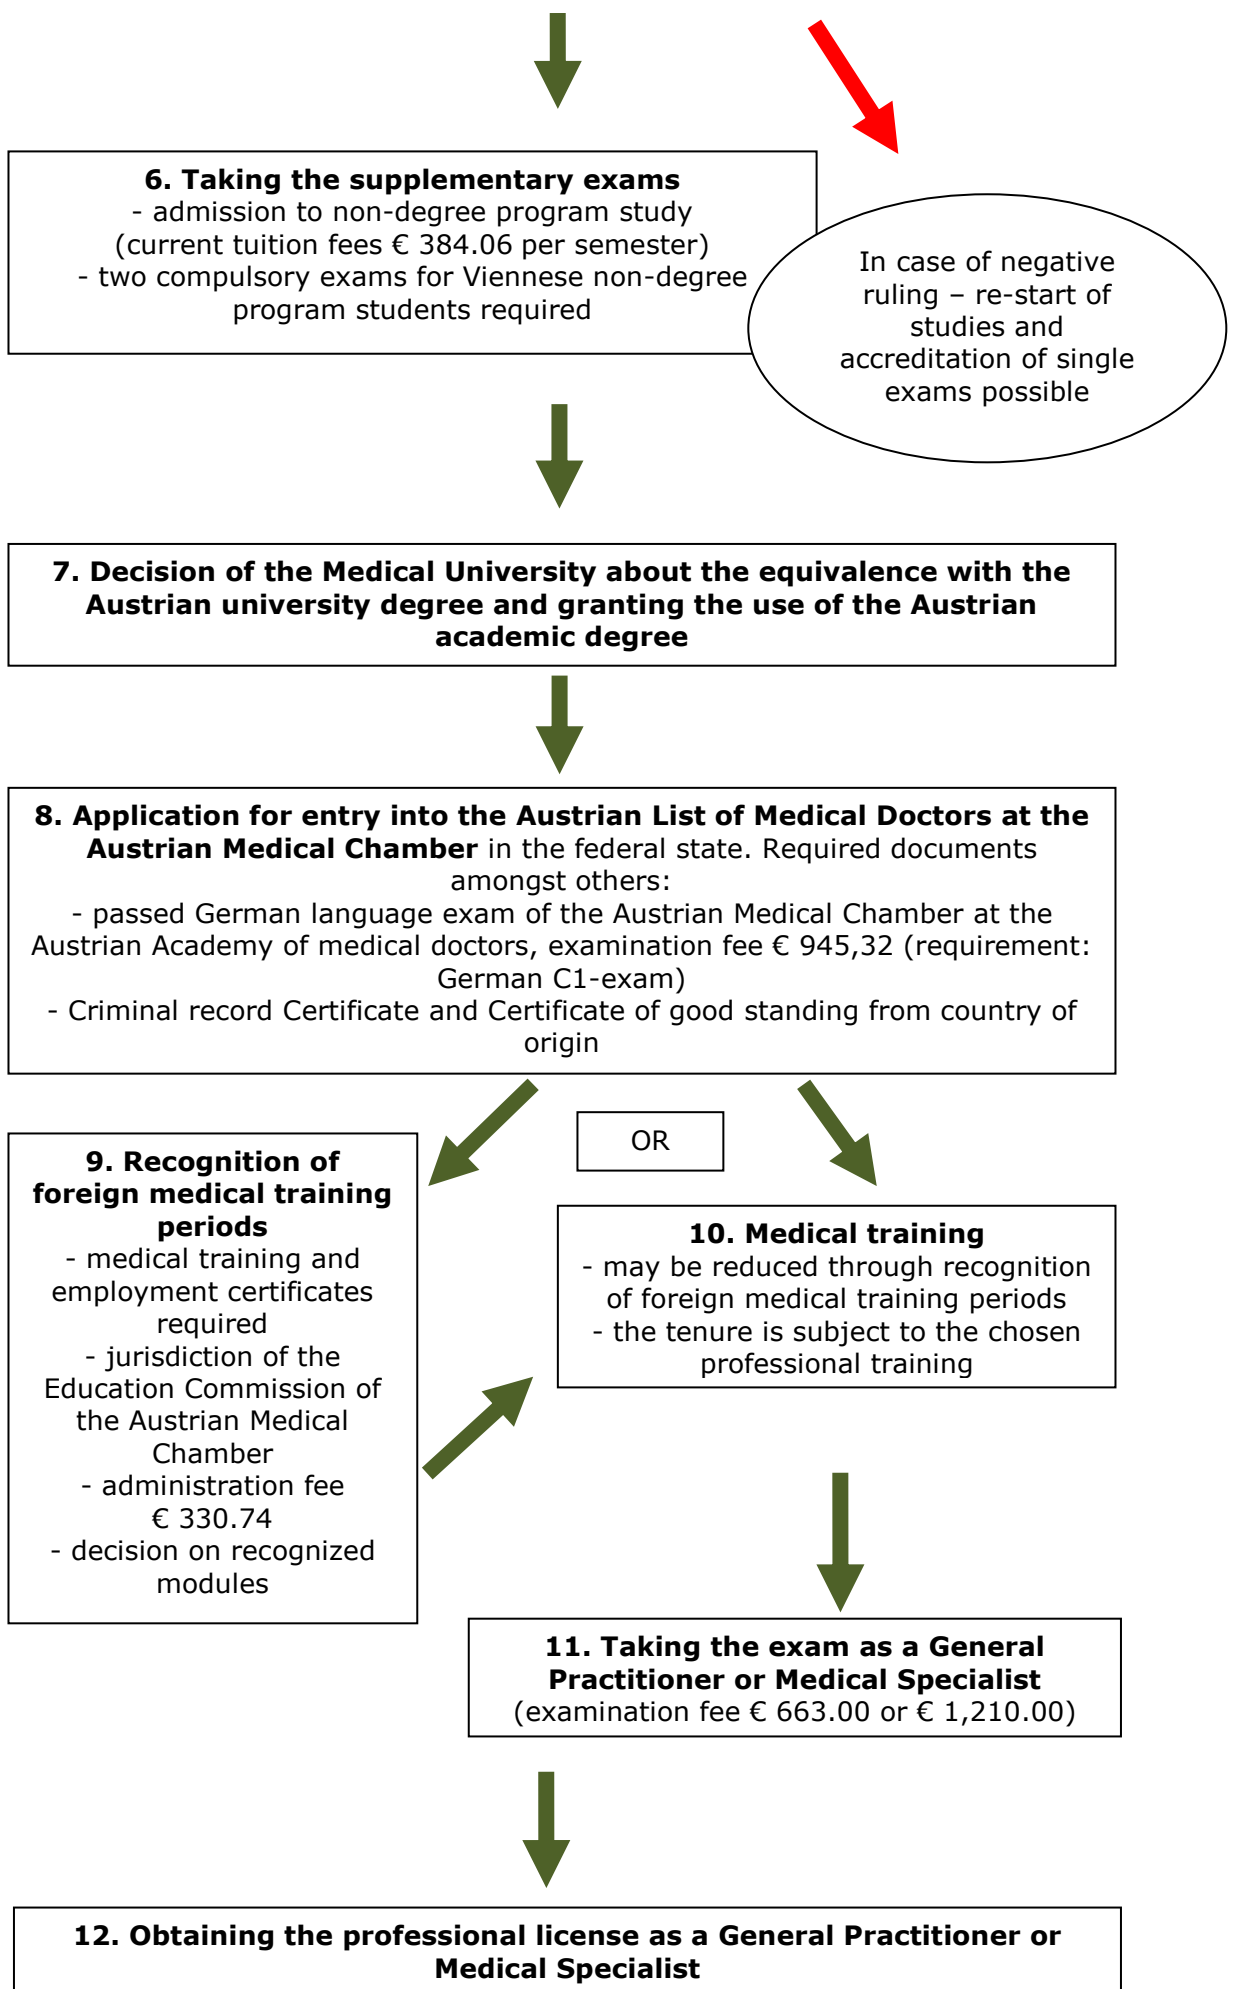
**6. Taking the supplementary exams**
- admission to non-degree program study (current tuition fees € 384.06 per semester)
- two compulsory exams for Viennese non-degree program students required

In case of negative ruling – re-start of studies and accreditation of single exams possible

**7. Decision of the Medical University about the equivalence with the Austrian university degree and granting the use of the Austrian academic degree**

**8. Application for entry into the Austrian List of Medical Doctors at the Austrian Medical Chamber** in the federal state. Required documents amongst others:
- passed German language exam of the Austrian Medical Chamber at the Austrian Academy of medical doctors, examination fee € 945,32 (requirement: German C1-exam)
- Criminal record Certificate and Certificate of good standing from country of origin

OR

**9. Recognition of foreign medical training periods**
- medical training and employment certificates required
- jurisdiction of the Education Commission of the Austrian Medical Chamber
- administration fee € 330.74
- decision on recognized modules

**10. Medical training**
- may be reduced through recognition of foreign medical training periods
- the tenure is subject to the chosen professional training

**11. Taking the exam as a General Practitioner or Medical Specialist**
(examination fee € 663.00 or € 1,210.00)

**12. Obtaining the professional license as a General Practitioner or Medical Specialist**